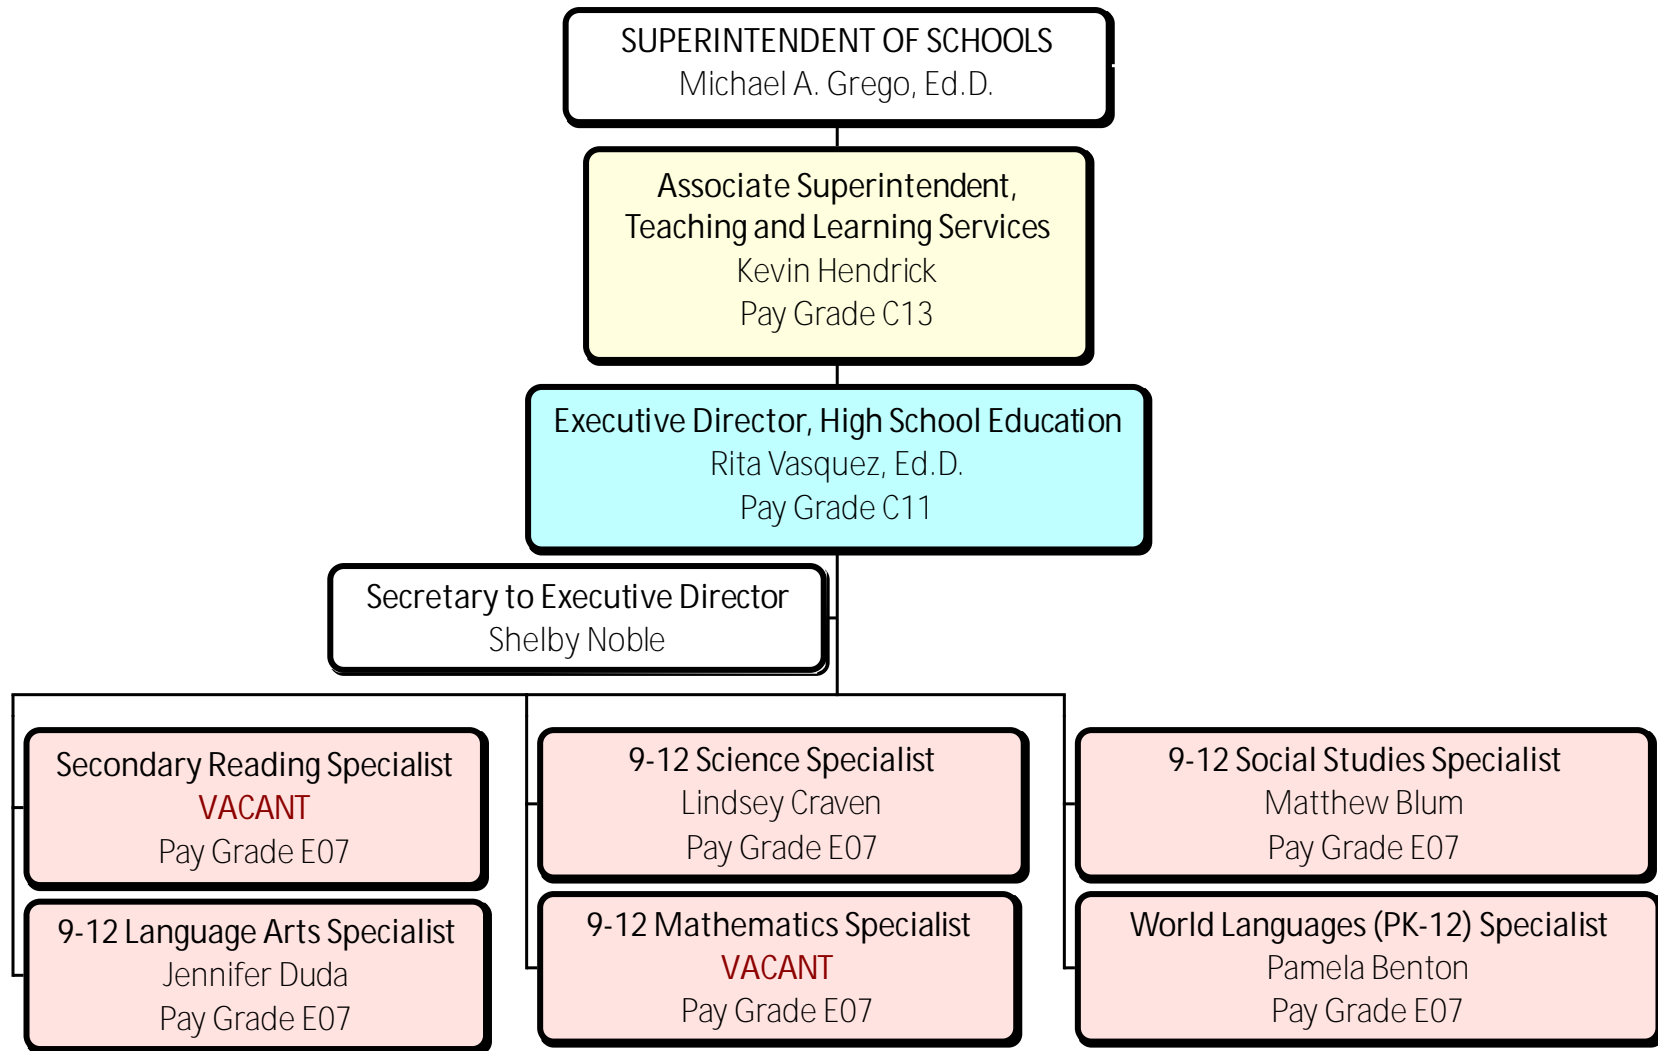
SUPERINTENDENT OF SCHOOLS
Michael A. Grego, Ed.D.

Associate Superintendent, Teaching and Learning Services
Kevin Hendrick
Pay Grade C13

Executive Director, High School Education
Rita Vasquez, Ed.D.
Pay Grade C11

Secretary to Executive Director
Shelby Noble

Secondary Reading Specialist
VACANT
Pay Grade E07

9-12 Language Arts Specialist
Jennifer Duda
Pay Grade E07

9-12 Science Specialist
Lindsey Craven
Pay Grade E07

9-12 Mathematics Specialist
VACANT
Pay Grade E07

9-12 Social Studies Specialist
Matthew Blum
Pay Grade E07

World Languages (PK-12) Specialist
Pamela Benton
Pay Grade E07